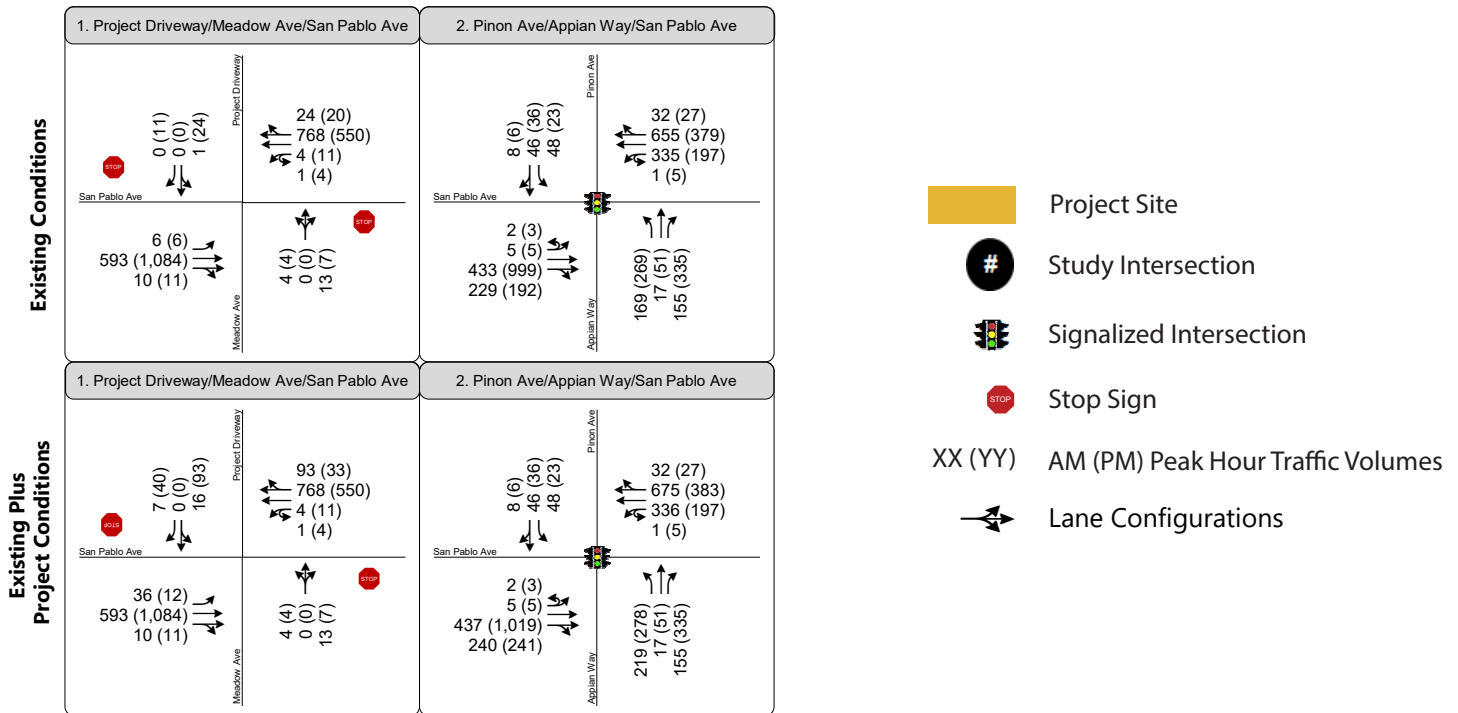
Existing Conditions

1. Project Driveway/Meadow Ave/San Pablo Ave

Project Driveway
0 (11)
0 (0)
1 (24)
24 (20)
768 (550)
4 (11)
1 (4)
STOP
San Pablo Ave
STOP
6 (6)
593 (1,084)
10 (11)
4 (4)
0 (0)
13 (7)
Meadow Ave

2. Pinon Ave/Appian Way/San Pablo Ave

Pinon Ave
8 (6)
46 (36)
48 (23)
32 (27)
655 (379)
335 (197)
1 (5)
San Pablo Ave
2 (3)
5 (5)
433 (999)
229 (192)
169 (269)
17 (51)
155 (335)
Appian Way

Existing Plus Project Conditions

1. Project Driveway/Meadow Ave/San Pablo Ave

Project Driveway
7 (40)
0 (0)
16 (93)
93 (33)
768 (550)
4 (11)
1 (4)
STOP
San Pablo Ave
STOP
36 (12)
593 (1,084)
10 (11)
4 (4)
0 (0)
13 (7)
Meadow Ave

2. Pinon Ave/Appian Way/San Pablo Ave

Pinon Ave
8 (6)
46 (36)
48 (23)
32 (27)
675 (383)
336 (197)
1 (5)
San Pablo Ave
2 (3)
5 (5)
437 (1,019)
240 (241)
219 (278)
17 (51)
155 (335)
Appian Way

Project Site
#
Study Intersection
Signalized Intersection
STOP
Stop Sign
XX (YY) AM (PM) Peak Hour Traffic Volumes
Lane Configurations